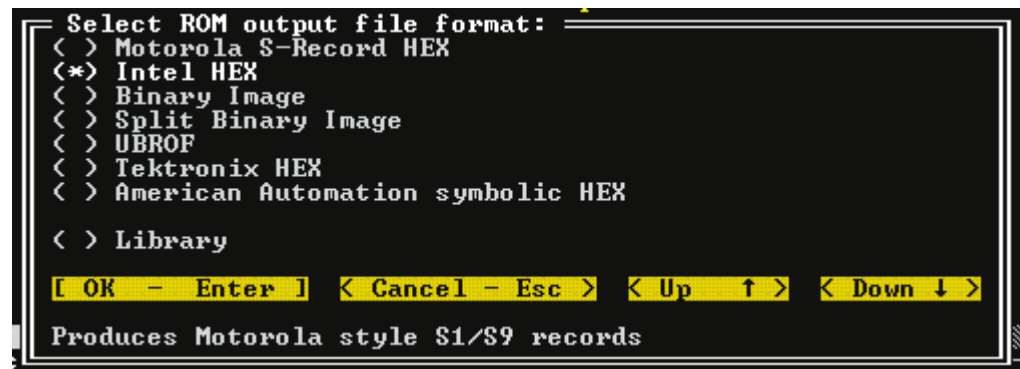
Select ROM output file format:
( ) Motorola S-Record HEX
(*) Intel HEX
( ) Binary Image
( ) Split Binary Image
( ) UBROF
( ) Tektronix HEX
( ) American Automation symbolic HEX

( ) Library

[ OK - Enter ] < Cancel - Esc > < Up ↑ > < Down ↓ >

Produces Motorola style S1/S9 records